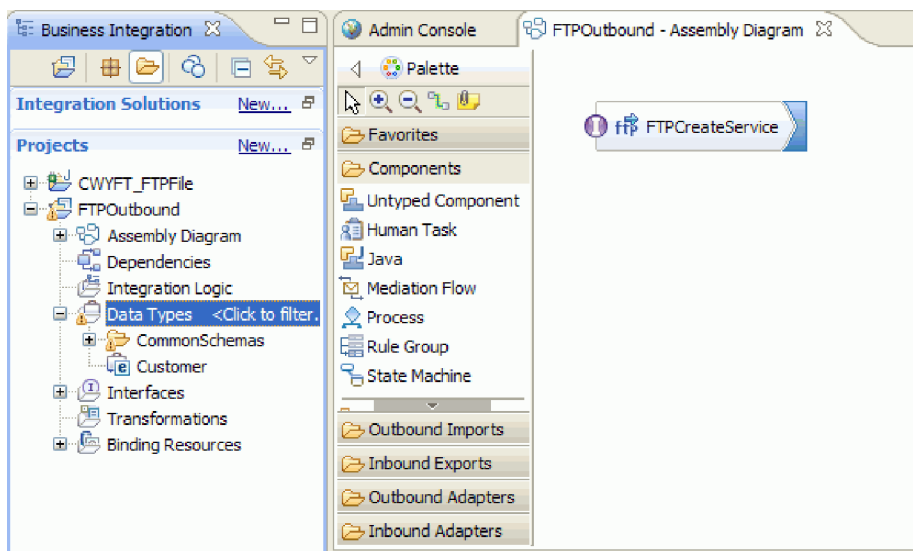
Business Integration

Integration Solutions New...

Projects New...

CWYFT_FTPFile
FTPOutbound
Assembly Diagram
Dependencies
Integration Logic
Data Types <Click to filter.
CommonSchemas
Customer
Interfaces
Transformations
Binding Resources

Admin Console
FTPOutbound - Assembly Diagram

Palette
Favorites
Components
Untyped Component
Human Task
Java
Mediation Flow
Process
Rule Group
State Machine
Outbound Imports
Inbound Exports
Outbound Adapters
Inbound Adapters

ftp FTPCreateService